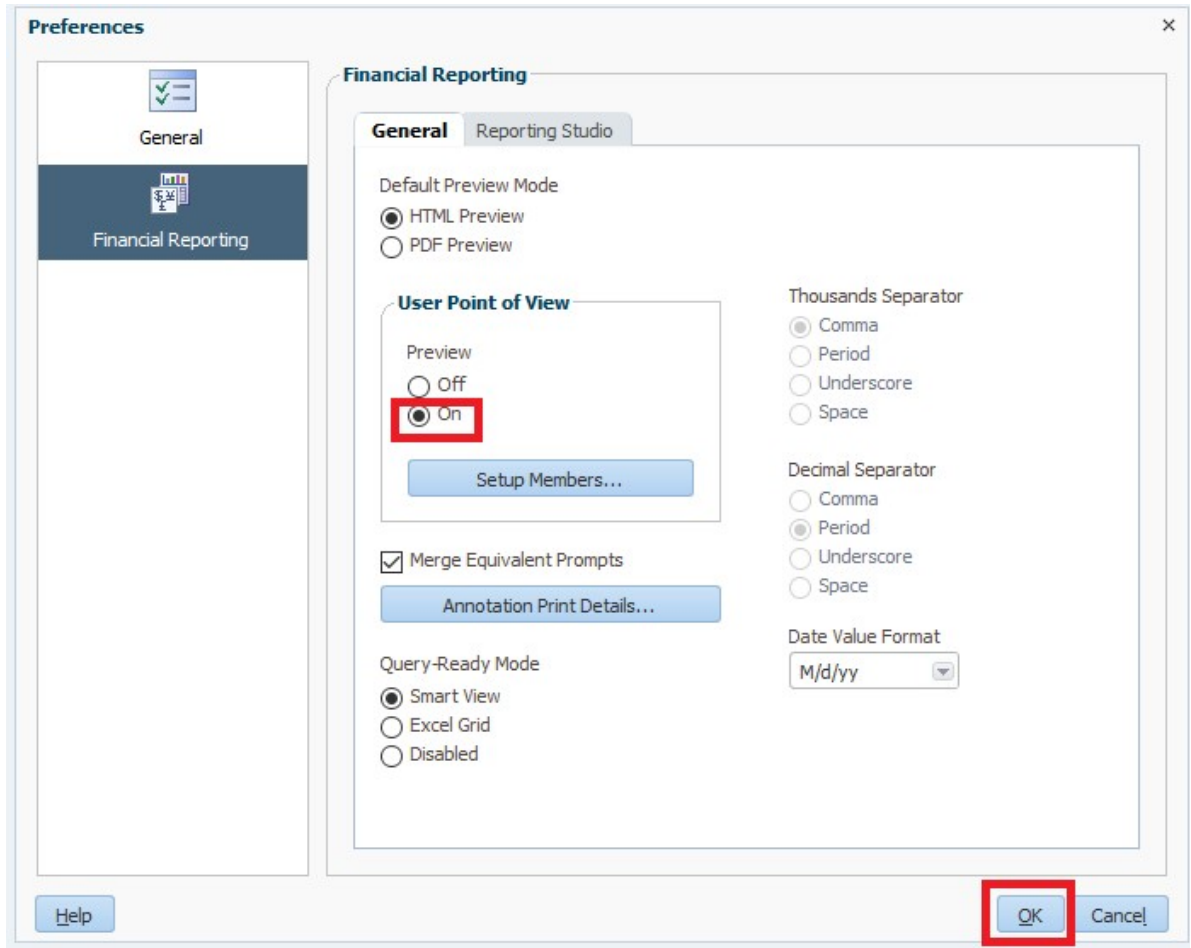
Preferences

×

General

Financial Reporting

Financial Reporting

General

Reporting Studio

Default Preview Mode

HTML Preview

PDF Preview

User Point of View

Preview

Off

On

Setup Members...

Merge Equivalent Prompts

Annotation Print Details...

Query-Ready Mode

Smart View

Excel Grid

Disabled

Thousands Separator

Comma

Period

Underscore

Space

Decimal Separator

Comma

Period

Underscore

Space

Date Value Format

M/d/yy

Help

OK

Cancel